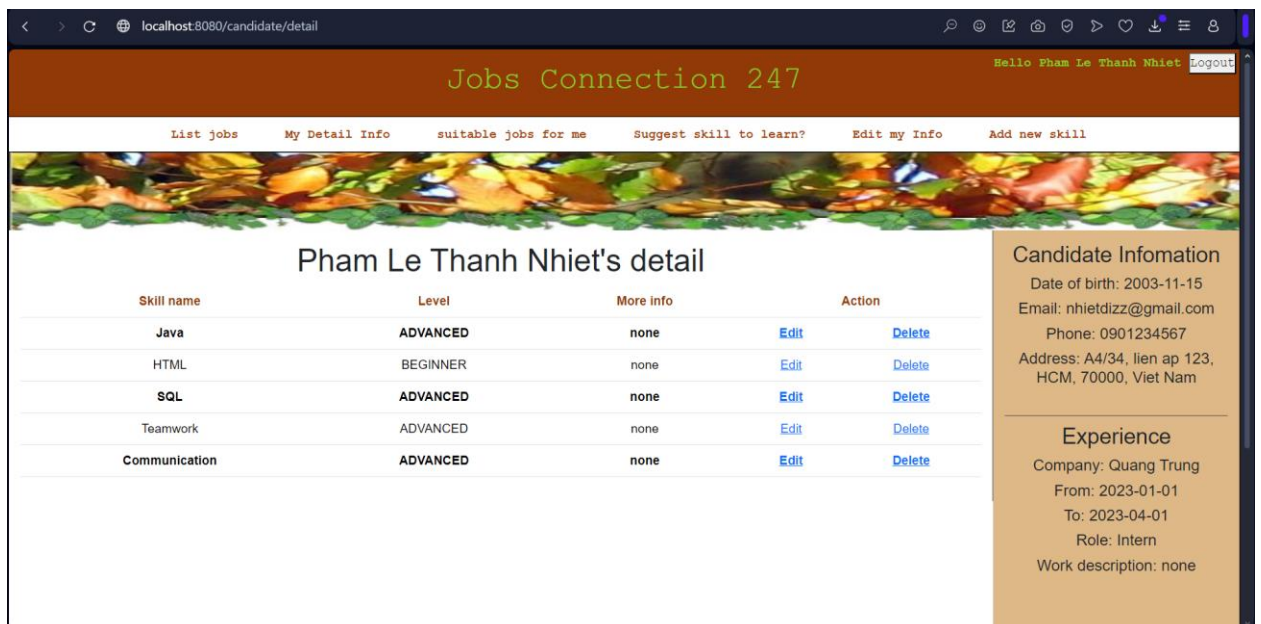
localhost:8080/candidate/detail

Jobs Connection 247

Hello Pham Le Thanh Nhiet Logout

List jobs My Detail Info suitable jobs for me Suggest skill to learn? Edit my Info Add new skill

Pham Le Thanh Nhiet's detail

| Skill name | Level | More info | Action | |
|---|---|---|---|---|
| Java | ADVANCED | none | Edit | Delete |
| HTML | BEGINNER | none | Edit | Delete |
| SQL | ADVANCED | none | Edit | Delete |
| Teamwork | ADVANCED | none | Edit | Delete |
| Communication | ADVANCED | none | Edit | Delete |

Candidate Infomation
Date of birth: 2003-11-15
Email: nhietdizz@gmail.com
Phone: 0901234567
Address: A4/34, lien ap 123, HCM, 70000, Viet Nam

Experience
Company: Quang Trung
From: 2023-01-01
To: 2023-04-01
Role: Intern
Work description: none